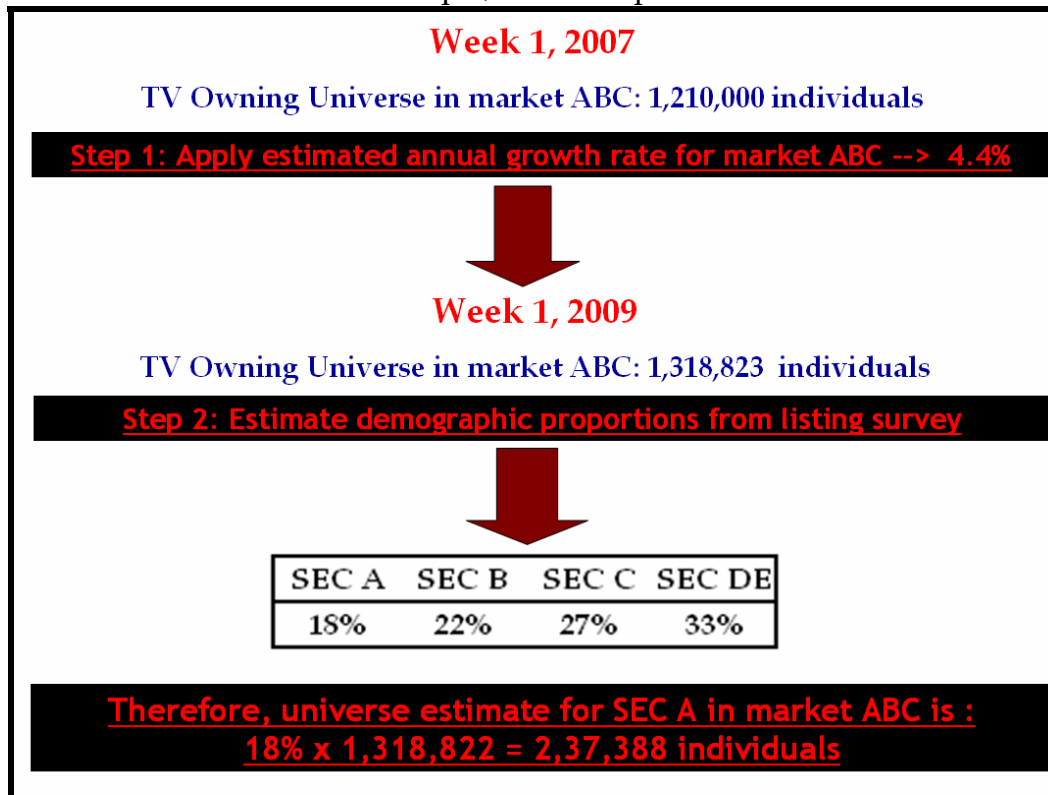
Week 1, 2007

TV Owning Universe in market ABC: 1,210,000 individuals

Step 1: Apply estimated annual growth rate for market ABC --> 4.4%

Week 1, 2009

TV Owning Universe in market ABC: 1,318,823 individuals

Step 2: Estimate demographic proportions from listing survey

| SEC A | SEC B | SEC C | SEC DE |
|---|---|---|---|
| 18% | 22% | 27% | 33% |

Therefore, universe estimate for SEC A in market ABC is : 18% x 1,318,822 = 2,37,388 individuals